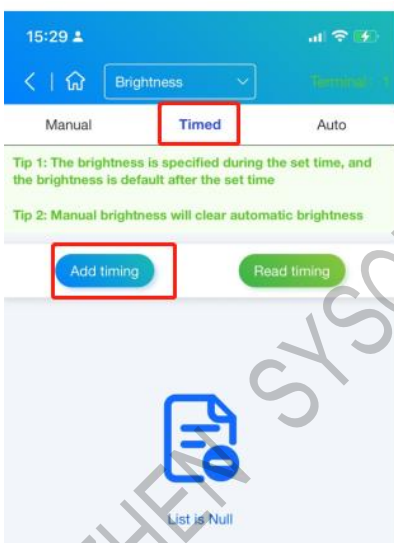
15:29

Brightness

Terminal: 1

Manual

Timed

Auto

Tip 1: The brightness is specified during the set time, and the brightness is default after the set time

Tip 2: Manual brightness will clear automatic brightness

Add timing

Read timing

List is Null

HEN SYSO